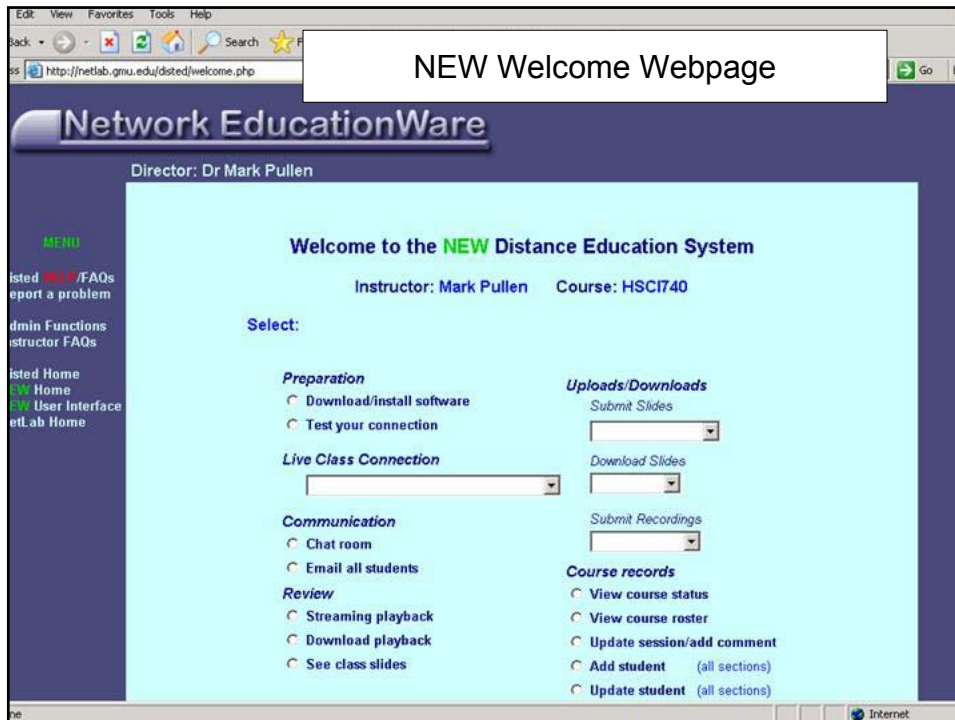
Edit View Favorites Tools Help

Back Search

http://netlab.gmu.edu/disted/welcome.php

NEW Welcome Webpage

Go

Network EducationWare

Director: Dr Mark Pullen

MENU

isted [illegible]/FAQs
eport a problem

dmin Functions
structor FAQs

isted Home
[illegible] Home
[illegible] User Interface
etLab Home

Welcome to the NEW Distance Education System

Instructor: Mark Pullen Course: HSCI740

Select:

Preparation
Download/install software
Test your connection

Live Class Connection

Communication
Chat room
Email all students

Review
Streaming playback
Download playback
See class slides

Uploads/Downloads
Submit Slides

Download Slides

Submit Recordings

Course records
View course status
View course roster
Update session/add comment
Add student (all sections)
Update student (all sections)

ne

Internet